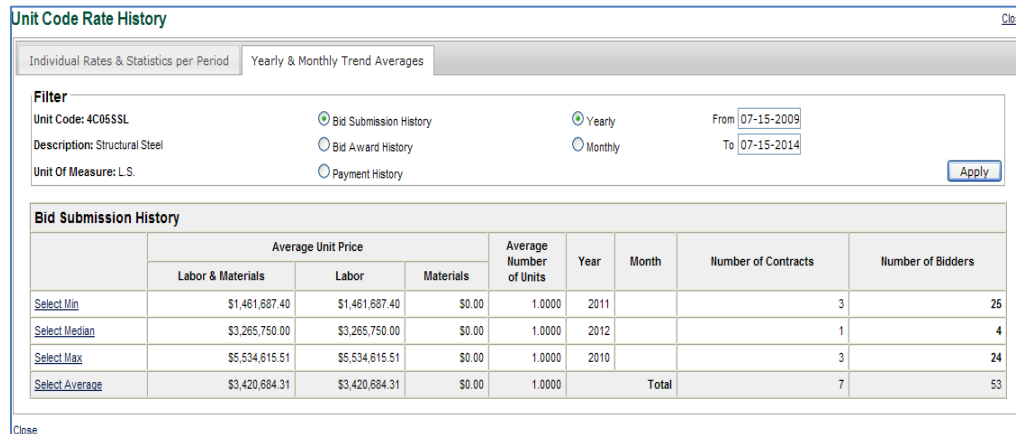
Unit Code Rate History

Clo

Individual Rates & Statistics per Period | Yearly & Monthly Trend Averages

Filter

Unit Code: 4C05SSL
Description: Structural Steel
Unit Of Measure: L.S.

Bid Submission History
Bid Award History
Payment History

Yearly
Monthly

From 07-15-2009
To 07-15-2014

Apply

Bid Submission History

| | Average Unit Price | | | Average Number of Units | Year | Month | Number of Contracts | Number of Bidders |
|---|---|---|---|---|---|---|---|---|
| | Labor & Materials | Labor | Materials | | | | | |
| Select Min | \$1,461,687.40 | \$1,461,687.40 | \$0.00 | 1.0000 | 2011 | | 3 | 25 |
| Select Median | \$3,265,750.00 | \$3,265,750.00 | \$0.00 | 1.0000 | 2012 | | 1 | 4 |
| Select Max | \$5,534,615.51 | \$5,534,615.51 | \$0.00 | 1.0000 | 2010 | | 3 | 24 |
| Select Average | \$3,420,684.31 | \$3,420,684.31 | \$0.00 | 1.0000 | | Total | 7 | 53 |

Close